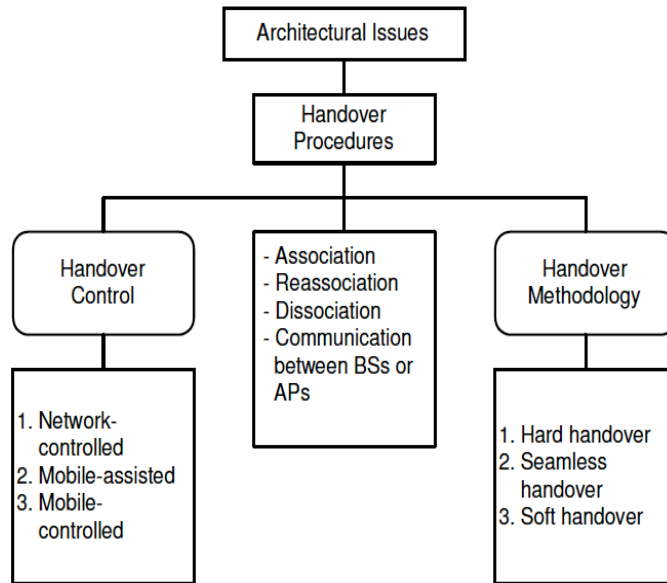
Architectural Issues

Handover Procedures

Handover Control

1. Network-controlled
2. Mobile-assisted
3. Mobile-controlled

- Association
- Reassociation
- Dissociation
- Communication between BSs or APs

Handover Methodology

1. Hard handover
2. Seamless handover
3. Soft handover